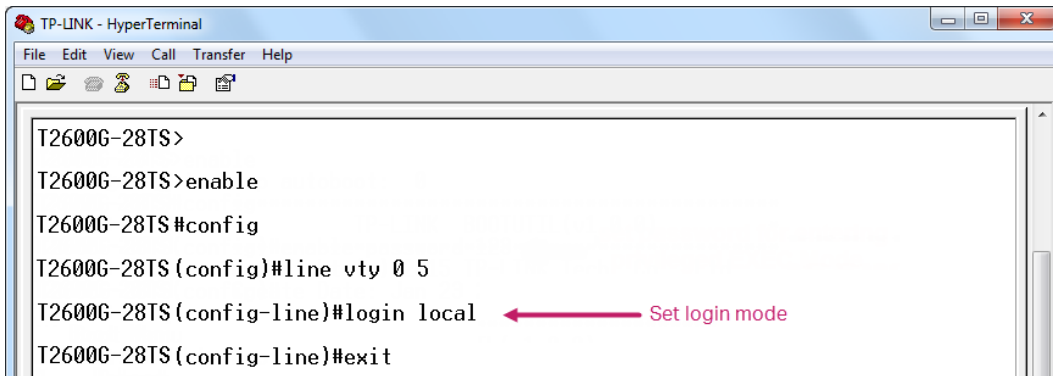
TP-LINK - HyperTerminal

File Edit View Call Transfer Help

T2600G-28TS>

T2600G-28TS>enable

T2600G-28TS#config

T2600G-28TS(config)#line vty 0 5

T2600G-28TS(config-line)#login local

Set login mode

T2600G-28TS(config-line)#exit